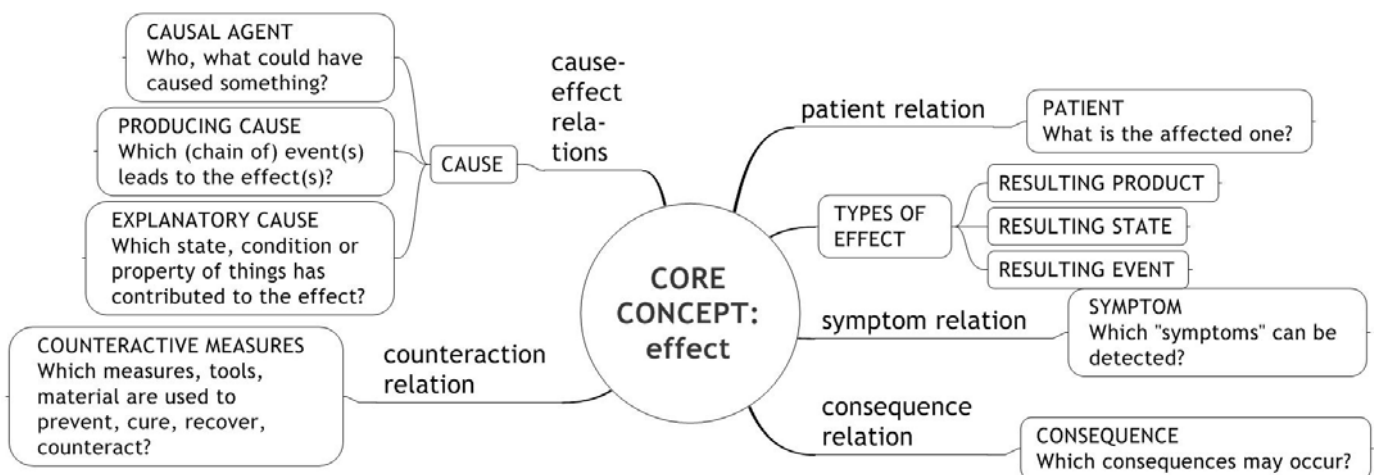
CAUSAL AGENT
Who, what could have caused something?

PRODUCING CAUSE
Which (chain of) event(s) leads to the effect(s)?

EXPLANATORY CAUSE
Which state, condition or property of things has contributed to the effect?

CAUSE

cause-effect relations

patient relation

PATIENT
What is the affected one?

TYPES OF EFFECT

RESULTING PRODUCT

RESULTING STATE

RESULTING EVENT

CORE CONCEPT: effect

symptom relation

SYMPTOM
Which "symptoms" can be detected?

COUNTERACTIVE MEASURES
Which measures, tools, material are used to prevent, cure, recover, counteract?

counteraction relation

consequence relation

CONSEQUENCE
Which consequences may occur?